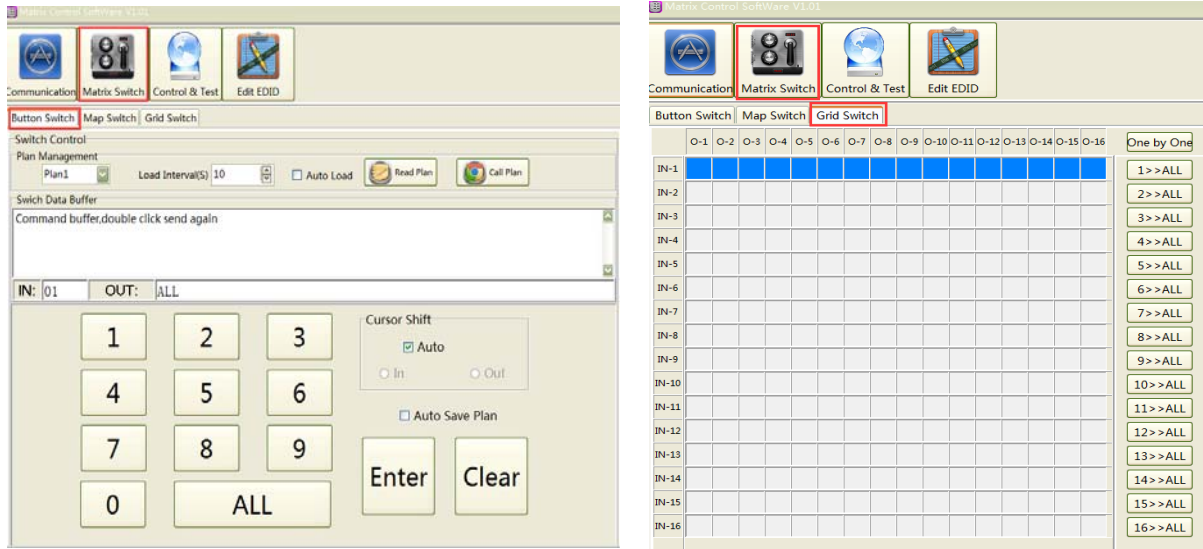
Matrix Control SoftWare V1.01

Communication Matrix Switch Control & Test Edit EDID

Button Switch Map Switch Grid Switch

Switch Control

Plan Management

Plan1 Load Interval(S) 10 Auto Load Read Plan Call Plan

Swich Data Buffer

Command buffer,double click send again

IN: 01 OUT: ALL

1 2 3
4 5 6
7 8 9
0 ALL

Cursor Shift
Auto
In Out

Auto Save Plan

Enter Clear

Matrix Control SoftWare V1.01

Communication Matrix Switch Control & Test Edit EDID

Button Switch Map Switch Grid Switch

| | O-1 | O-2 | O-3 | O-4 | O-5 | O-6 | O-7 | O-8 | O-9 | O-10 | O-11 | O-12 | O-13 | O-14 | O-15 | O-16 | One by One |
|---|---|---|---|---|---|---|---|---|---|---|---|---|---|---|---|---|---|
| IN-1 | | | | | | | | | | | | | | | | | 1>>ALL |
| IN-2 | | | | | | | | | | | | | | | | | 2>>ALL |
| IN-3 | | | | | | | | | | | | | | | | | 3>>ALL |
| IN-4 | | | | | | | | | | | | | | | | | 4>>ALL |
| IN-5 | | | | | | | | | | | | | | | | | 5>>ALL |
| IN-6 | | | | | | | | | | | | | | | | | 6>>ALL |
| IN-7 | | | | | | | | | | | | | | | | | 7>>ALL |
| IN-8 | | | | | | | | | | | | | | | | | 8>>ALL |
| IN-9 | | | | | | | | | | | | | | | | | 9>>ALL |
| IN-10 | | | | | | | | | | | | | | | | | 10>>ALL |
| IN-11 | | | | | | | | | | | | | | | | | 11>>ALL |
| IN-12 | | | | | | | | | | | | | | | | | 12>>ALL |
| IN-13 | | | | | | | | | | | | | | | | | 13>>ALL |
| IN-14 | | | | | | | | | | | | | | | | | 14>>ALL |
| IN-15 | | | | | | | | | | | | | | | | | 15>>ALL |
| IN-16 | | | | | | | | | | | | | | | | | 16>>ALL |